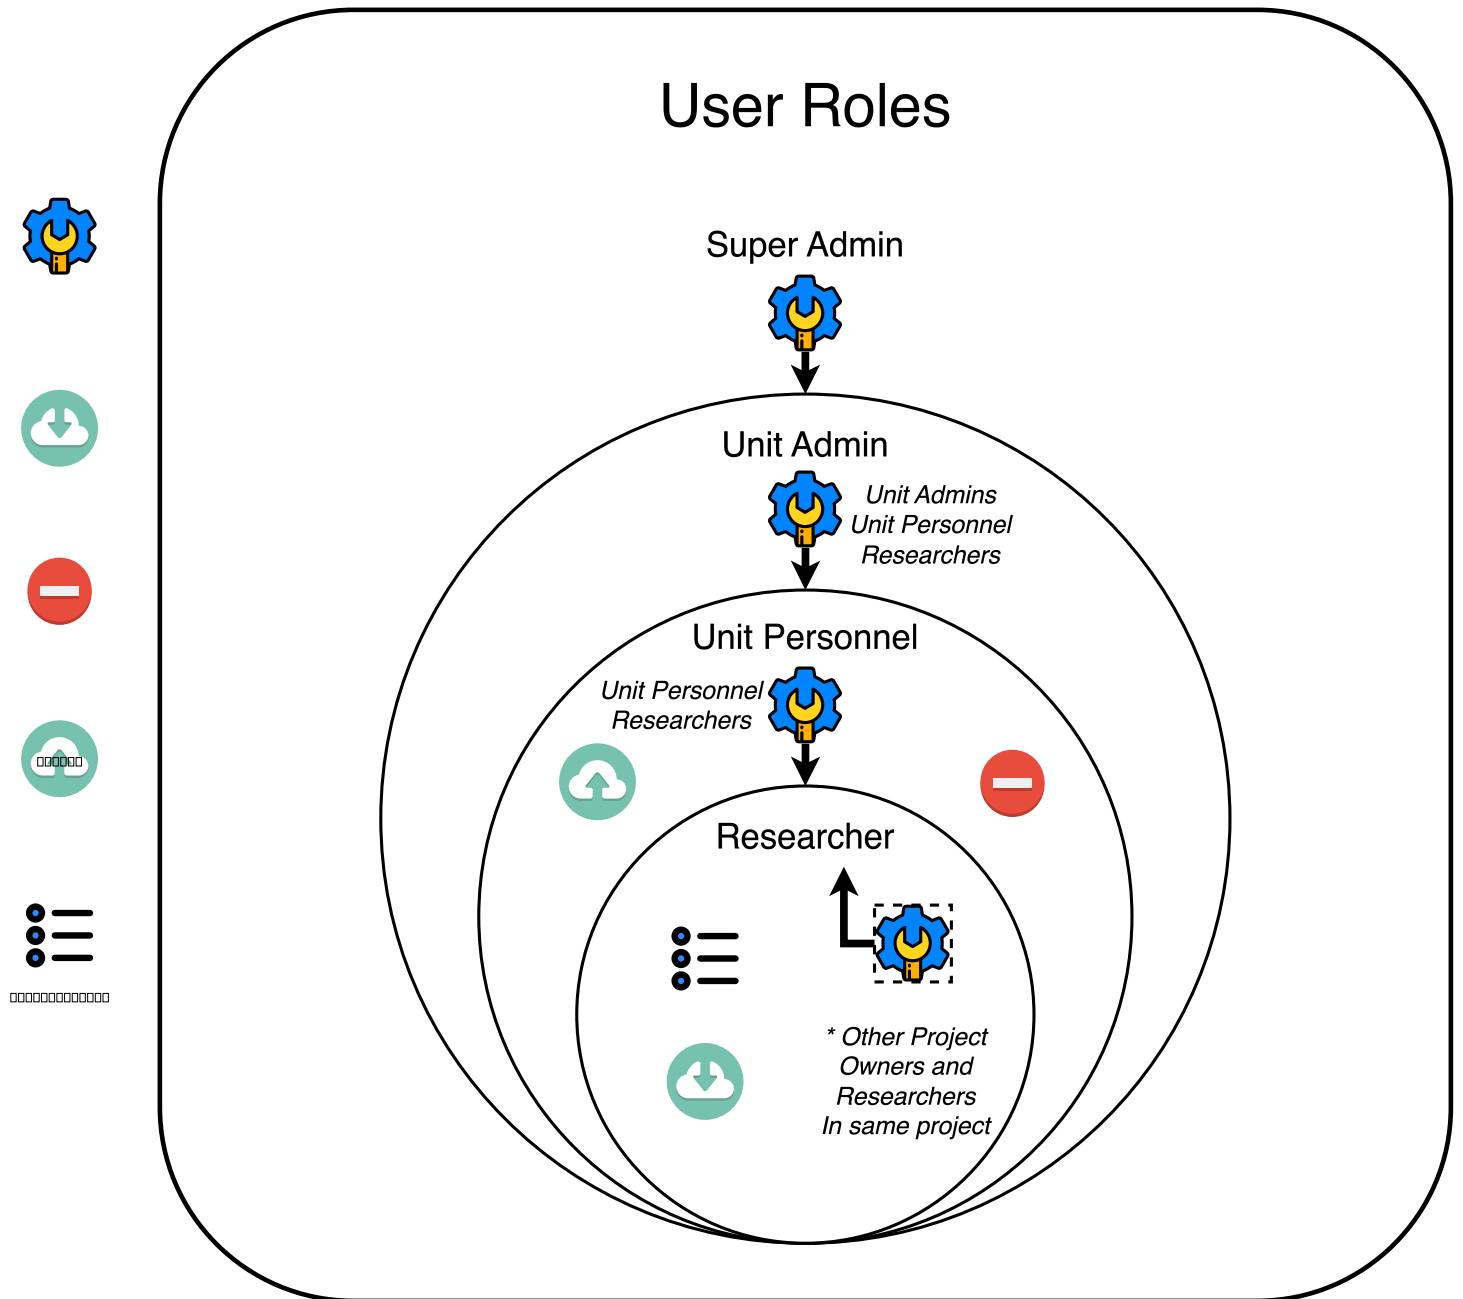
User Roles

Super Admin

Unit Admin

*Unit Admins*
*Unit Personnel*
*Researchers*

Unit Personnel

*Unit Personnel*
*Researchers*

Researcher

*\* Other Project Owners and Researchers In same project*

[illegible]

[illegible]